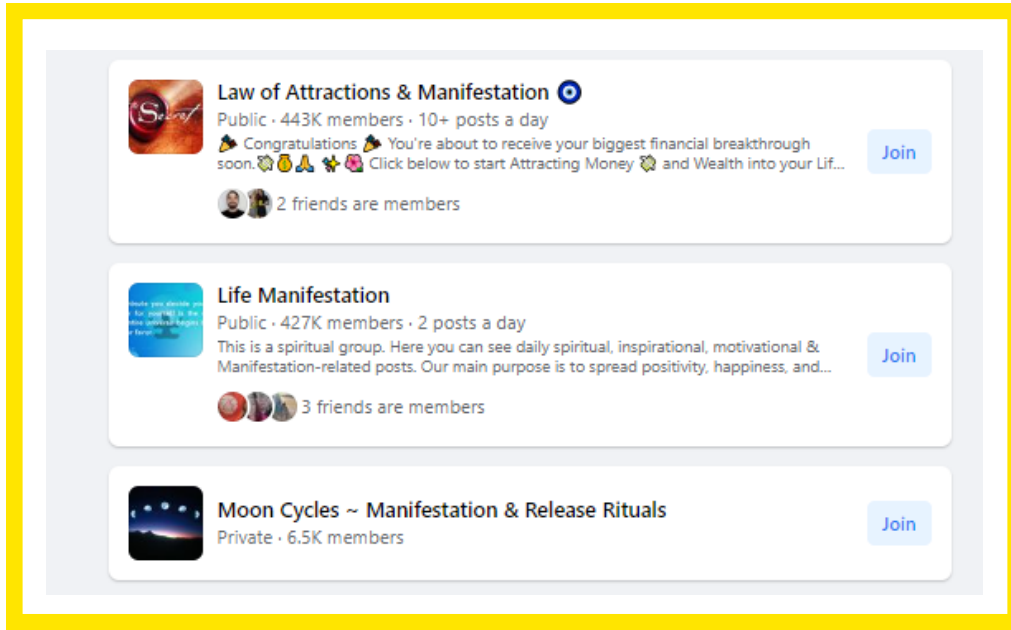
Law of Attractions & Manifestation 🧿
Public · 443K members · 10+ posts a day
🎉 Congratulations 🎉 You're about to receive your biggest financial breakthrough soon.💸💰🙏 ✨🌺 Click below to start Attracting Money 💸 and Wealth into your Lif...
2 friends are members
Join

Life Manifestation
Public · 427K members · 2 posts a day
This is a spiritual group. Here you can see daily spiritual, inspirational, motivational & Manifestation-related posts. Our main purpose is to spread positivity, happiness, and...
3 friends are members
Join

Moon Cycles ~ Manifestation & Release Rituals
Private · 6.5K members
Join